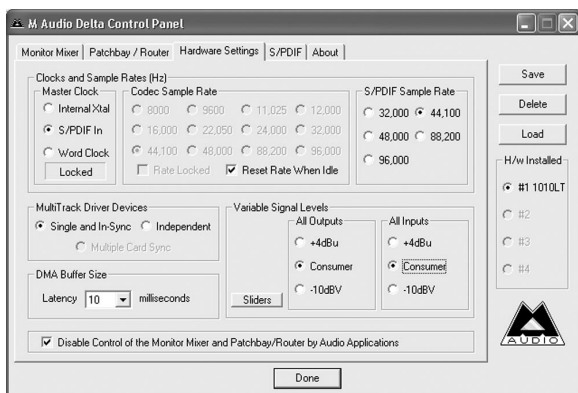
M Audio Delta Control Panel

Monitor Mixer | Patchbay / Router | Hardware Settings | S/PDIF | About

Clocks and Sample Rates (Hz)

Master Clock
Internal Xtal
S/PDIF In
Word Clock
Locked

Codec Sample Rate
8000 9600 11,025 12,000
16,000 22,050 24,000 32,000
44,100 48,000 88,200 96,000
Rate Locked
Reset Rate When Idle

S/PDIF Sample Rate
32,000 44,100
48,000 88,200
96,000

MultiTrack Driver Devices
Single and In-Sync Independent
Multiple Card Sync

DMA Buffer Size
Latency 10 milliseconds

Variable Signal Levels
All Outputs
+4dBu
Consumer
-10dBV
All Inputs
+4dBu
Consumer
-10dBV
Sliders

Disable Control of the Monitor Mixer and Patchbay/Router by Audio Applications

Save
Delete
Load

H/w Installed
#1 1010LT
#2
#3
#4

AUDIO

Done